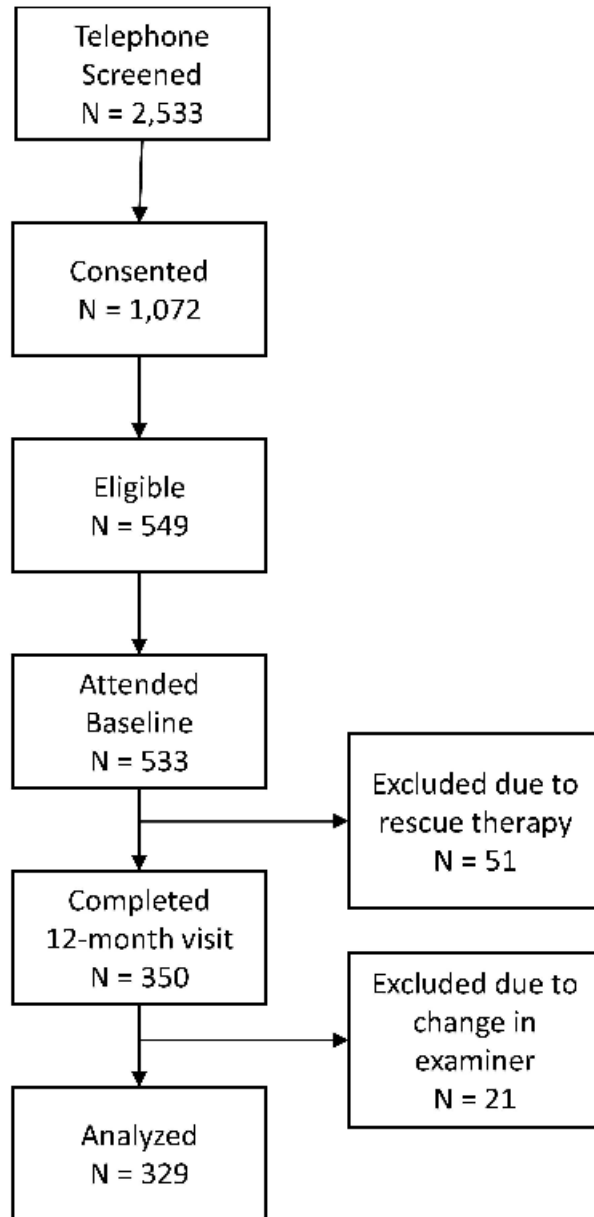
Telephone Screened
N = 2,533

Consented
N = 1,072

Eligible
N = 549

Attended Baseline
N = 533

Excluded due to rescue therapy
N = 51

Completed 12-month visit
N = 350

Excluded due to change in examiner
N = 21

Analyzed
N = 329